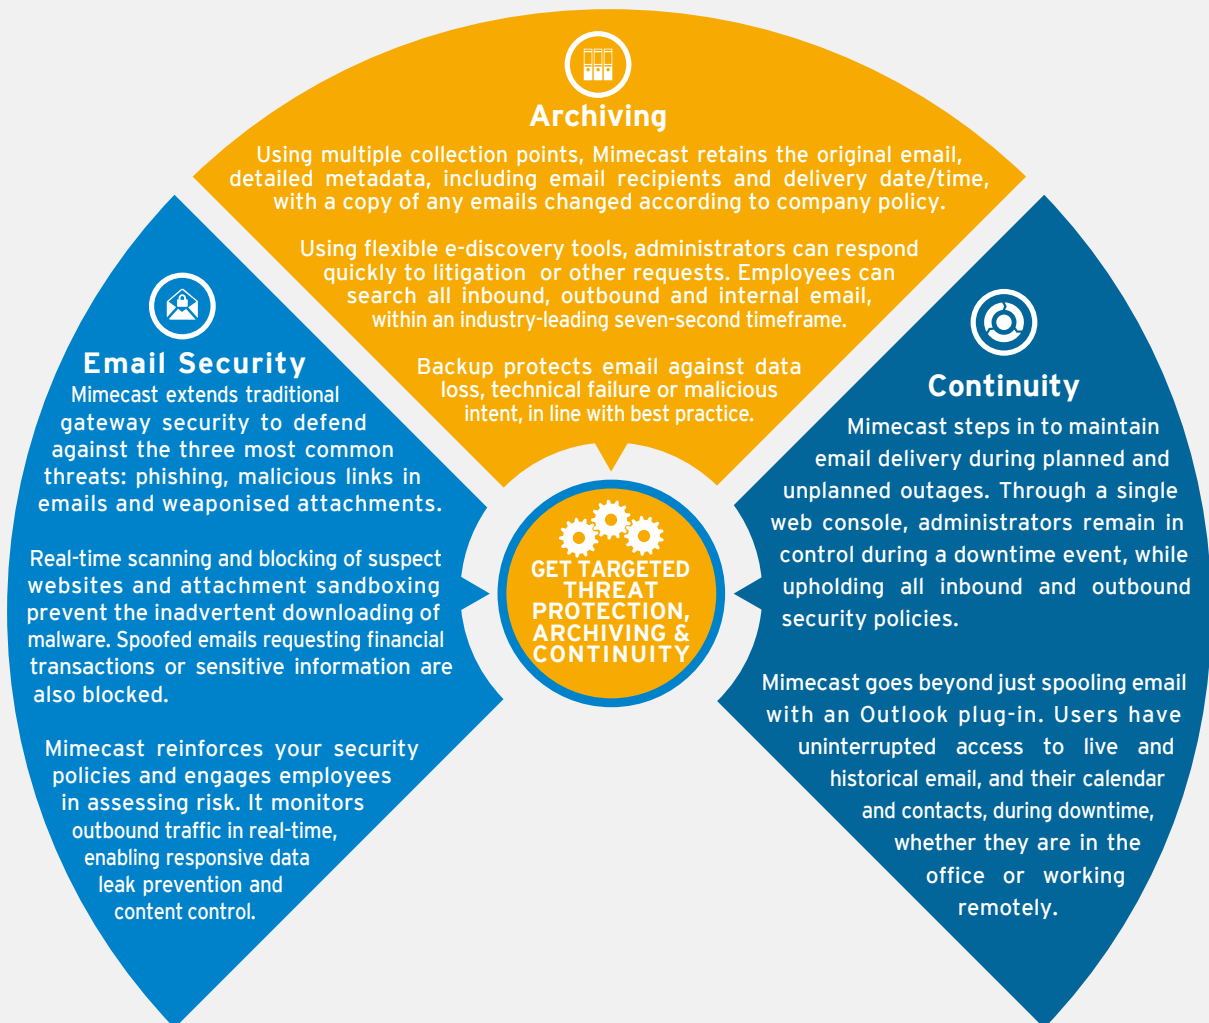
Archiving

Using multiple collection points, Mimecast retains the original email, detailed metadata, including email recipients and delivery date/time, with a copy of any emails changed according to company policy.

Using flexible e-discovery tools, administrators can respond quickly to litigation or other requests. Employees can search all inbound, outbound and internal email, within an industry-leading seven-second timeframe.

Backup protects email against data loss, technical failure or malicious intent, in line with best practice.

Email Security

Mimecast extends traditional gateway security to defend against the three most common threats: phishing, malicious links in emails and weaponised attachments.

Real-time scanning and blocking of suspect websites and attachment sandboxing prevent the inadvertent downloading of malware. Spoofed emails requesting financial transactions or sensitive information are also blocked.

Mimecast reinforces your security policies and engages employees in assessing risk. It monitors outbound traffic in real-time, enabling responsive data leak prevention and content control.

GET TARGETED THREAT PROTECTION, ARCHIVING & CONTINUITY

Continuity

Mimecast steps in to maintain email delivery during planned and unplanned outages. Through a single web console, administrators remain in control during a downtime event, while upholding all inbound and outbound security policies.

Mimecast goes beyond just spooling email with an Outlook plug-in. Users have uninterrupted access to live and historical email, and their calendar and contacts, during downtime, whether they are in the office or working remotely.